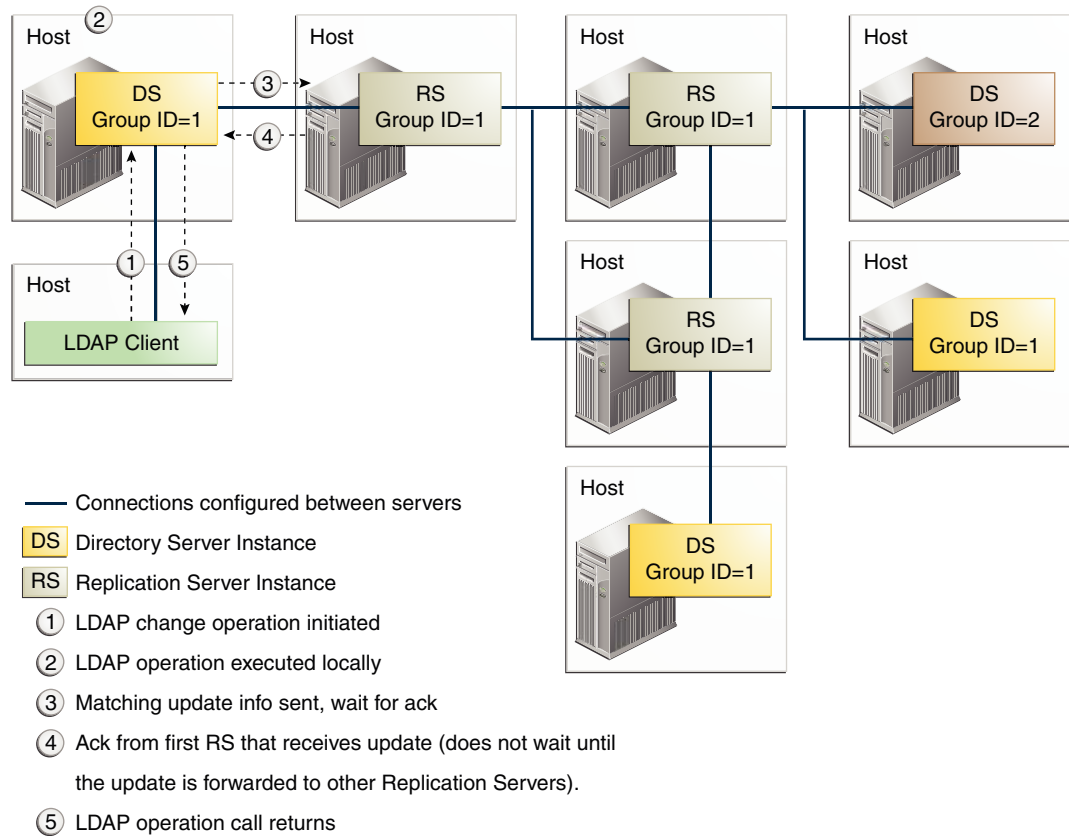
Host
2
DS
Group ID=1

3
4

Host
RS
Group ID=1

Host
RS
Group ID=1

Host
DS
Group ID=2

1
5

Host
LDAP Client

Host
RS
Group ID=1

Host
DS
Group ID=1

Host
DS
Group ID=1

Connections configured between servers
DS Directory Server Instance
RS Replication Server Instance
1 LDAP change operation initiated
2 LDAP operation executed locally
3 Matching update info sent, wait for ack
4 Ack from first RS that receives update (does not wait until the update is forwarded to other Replication Servers).
5 LDAP operation call returns